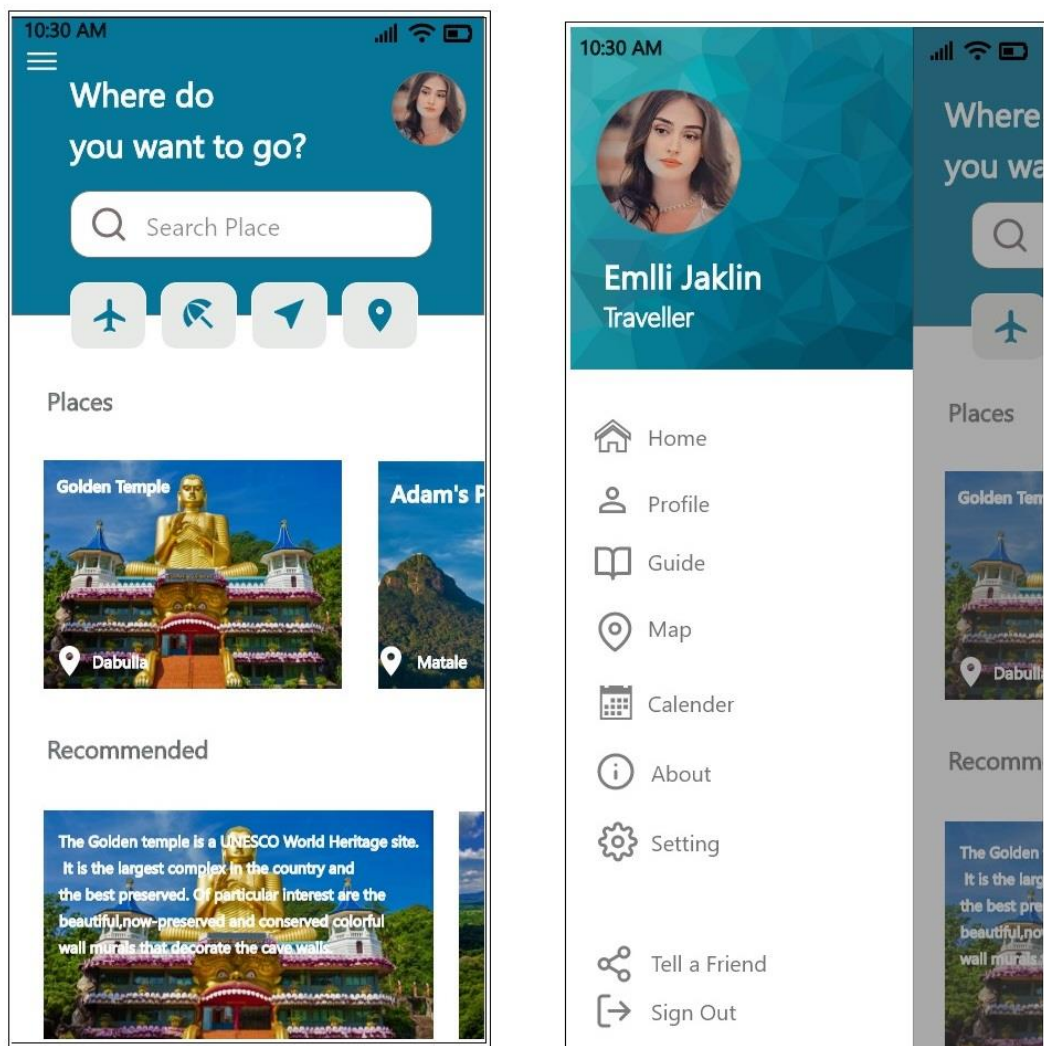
10:30 AM

Where do you want to go?

Search Place

Places

Golden Temple

Dabulla

Adam's P

Matale

Recommended

The Golden temple is a UNESCO World Heritage site. It is the largest complex in the country and the best preserved. Of particular interest are the beautiful,now-preserved and conserved colorful wall murals that decorate the cave walls.

10:30 AM

Emlli Jaklin
Traveller

Home

Profile

Guide

Map

Calender

About

Setting

Tell a Friend

Sign Out

Where

you wa

Places

Golden Tem

Dabull

Recomm

The Golden

It is the larg

the best pre

beautiful,no

wall murals